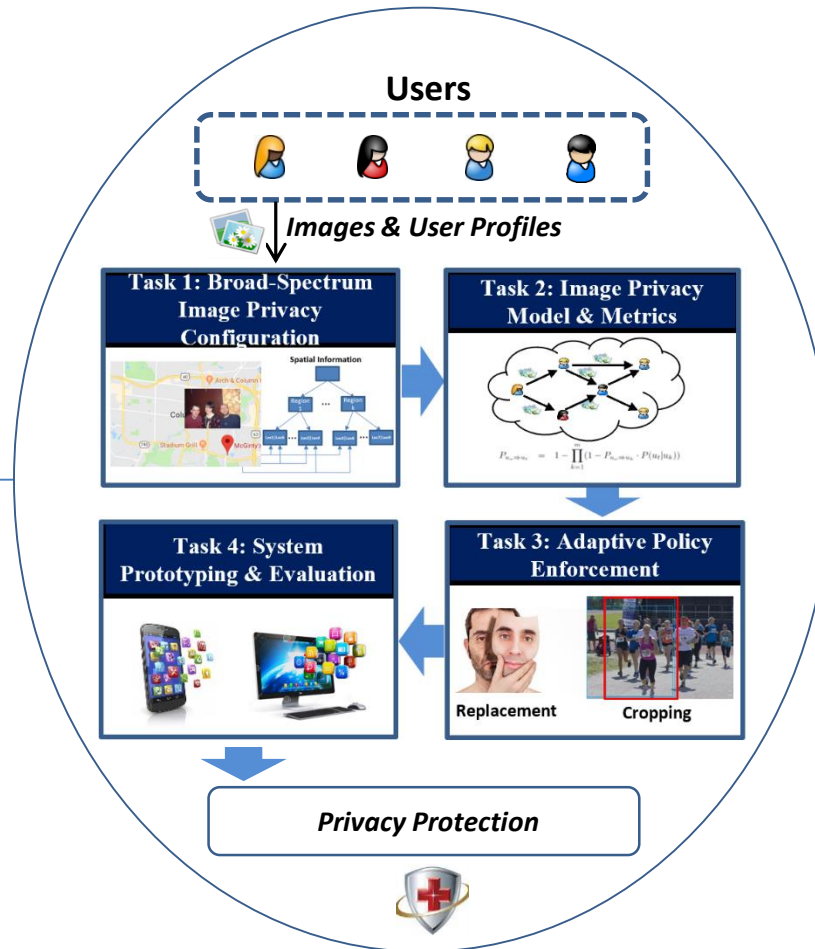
Users

Images & User Profiles

Task 1: Broad-Spectrum Image Privacy Configuration

Spatial Information

Region 1

Region k

Stadium Grill

McGinty's

Task 2: Image Privacy Model & Metrics

$P_{u_o \Rightarrow u_t} = 1 - \prod_{k=1}^{m}(1 - P_{u_o \Rightarrow u_k} \cdot P(u_t|u_k))$

Task 3: Adaptive Policy Enforcement

Replacement

Cropping

Task 4: System Prototyping & Evaluation

Privacy Protection